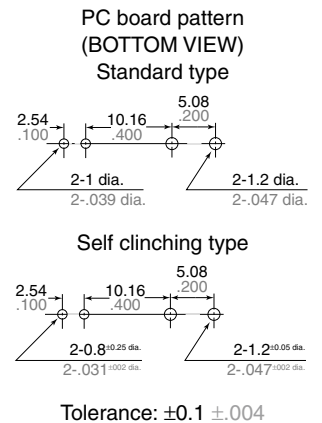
PC board pattern
(BOTTOM VIEW)
Standard type

2.54
.100
10.16
.400
5.08
.200

2-1 dia.
2-.039 dia.
2-1.2 dia.
2-.047 dia.

Self clinching type

2.54
.100
10.16
.400
5.08
.200

2-0.8$^{\pm 0.25}$ dia.
2-.031$^{\pm .002}$ dia.
2-1.2$^{\pm 0.05}$ dia.
2-.047$^{\pm .002}$ dia.

Tolerance: ±0.1 ±.004